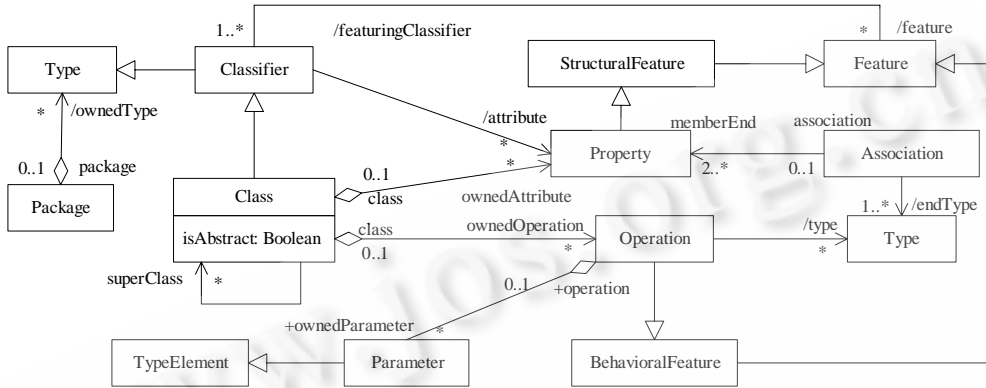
1..*
/featuringClassifier
*
/feature
Type
Classifier
StructuralFeature
Feature
*
/ownedType
/attribute
memberEnd
association
*
0..1
package
*
Property
2..*
0..1
Association
Package
Class
class
ownedAttribute
1..*
/endType
isAbstract: Boolean
class
ownedOperation
Operation
/type
Type
0..1
*
*
superClass
*
0..1
+operation
+ownedParameter
*
TypeElement
Parameter
BehavioralFeature